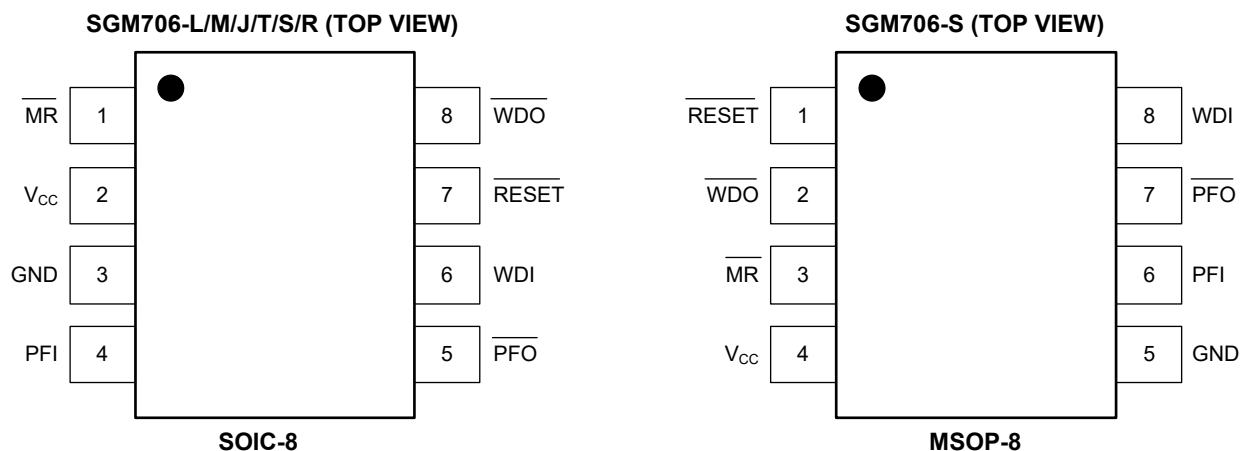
SGM706-L/M/J/T/S/R (TOP VIEW)

$\overline{MR}$ 1
$V_{CC}$ 2
GND 3
PFI 4

8 $\overline{WDO}$
7 $\overline{RESET}$
6 WDI
5 $\overline{PFO}$

SOIC-8

SGM706-S (TOP VIEW)

$\overline{RESET}$ 1
$\overline{WDO}$ 2
$\overline{MR}$ 3
$V_{CC}$ 4

8 WDI
7 $\overline{PFO}$
6 PFI
5 GND

MSOP-8